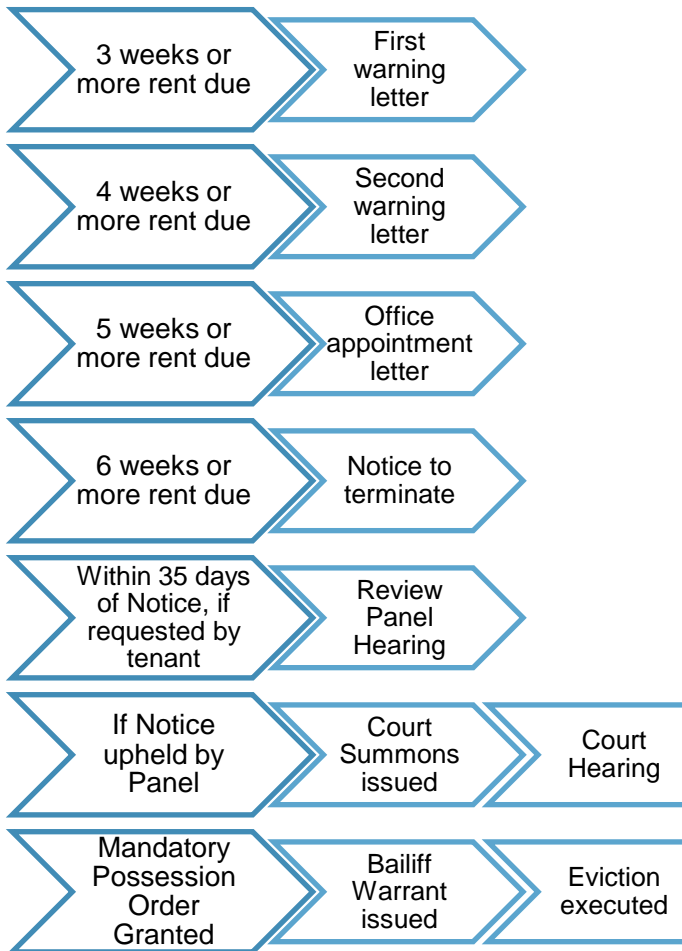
3 weeks or more rent due

First warning letter

4 weeks or more rent due

Second warning letter

5 weeks or more rent due

Office appointment letter

6 weeks or more rent due

Notice to terminate

Within 35 days of Notice, if requested by tenant

Review Panel Hearing

If Notice upheld by Panel

Court Summons issued

Court Hearing

Mandatory Possession Order Granted

Bailiff Warrant issued

Eviction executed